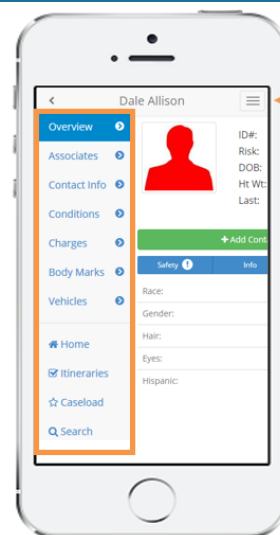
<
Dale Allison

Overview
Associates
Contact Info
Conditions
Charges
Body Marks
Vehicles

Home
Itineraries
Caseload
Search

ID#:
Risk:
DOB:
Ht Wt:
Last:

+ Add Cont

Safety !
Info

Race:
Gender:
Hair:
Eyes:
Hispanic: